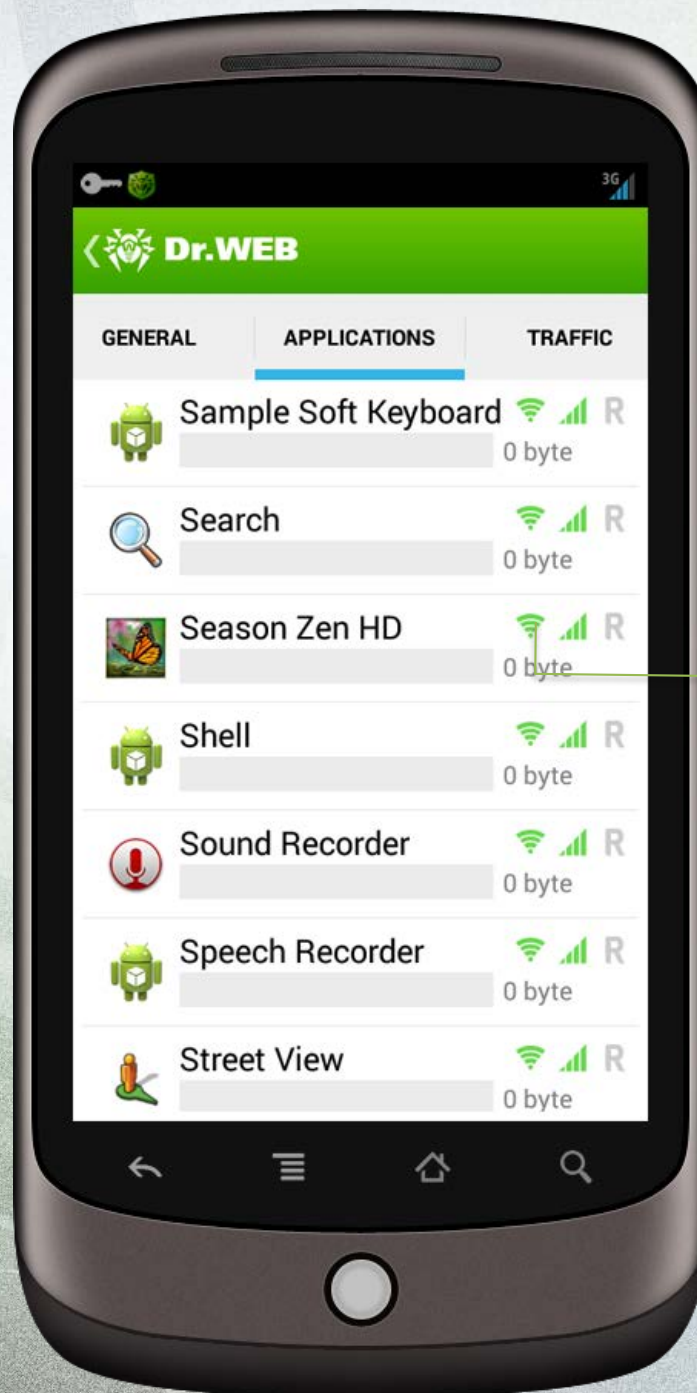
3G

Dr.WEB

GENERAL | APPLICATIONS | TRAFFIC

Sample Soft Keyboard R
0 byte

Search R
0 byte

Season Zen HD R
0 byte

Shell R
0 byte

Sound Recorder R
0 byte

Speech Recorder R
0 byte

Street View R
0 byte